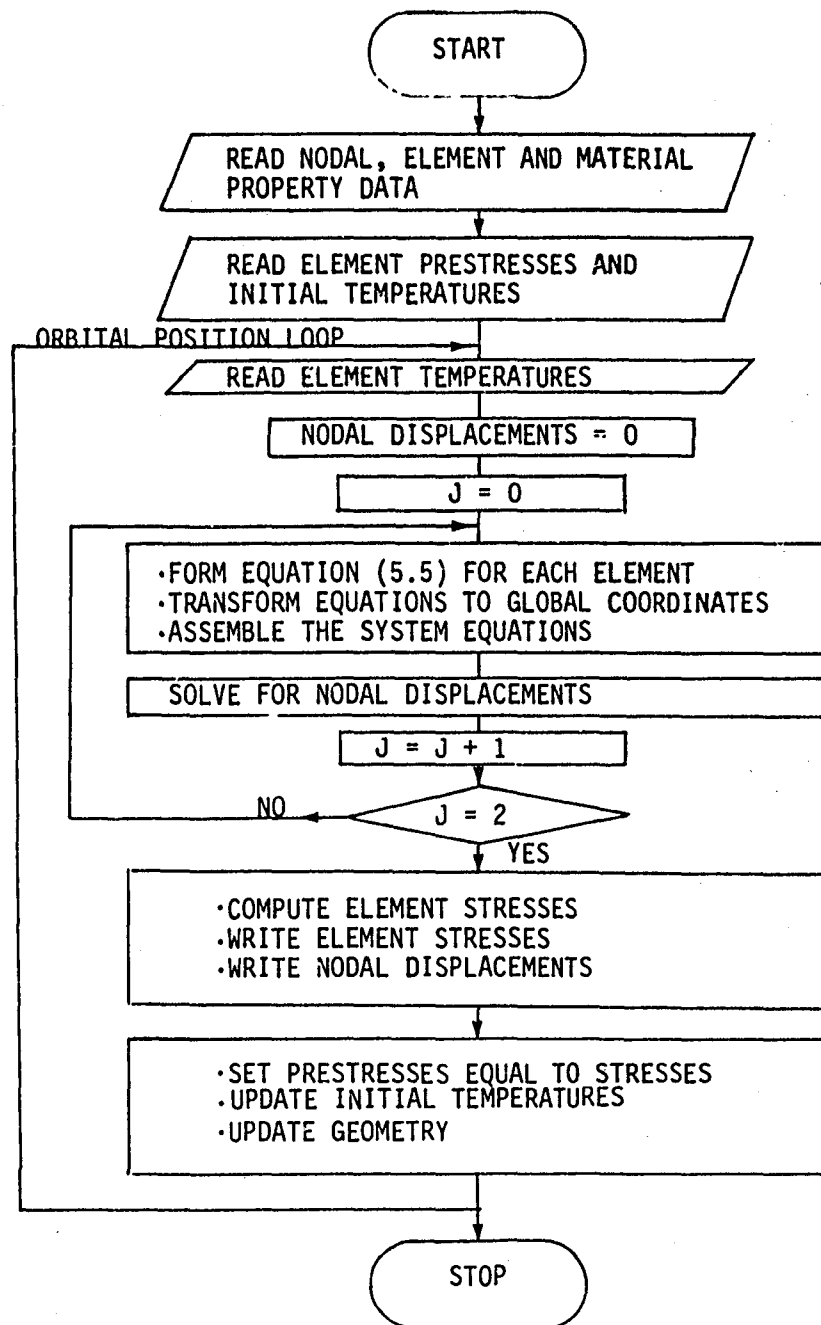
START

READ NODAL, ELEMENT AND MATERIAL PROPERTY DATA

READ ELEMENT PRESTRESSES AND INITIAL TEMPERATURES

ORBITAL POSITION LOOP

READ ELEMENT TEMPERATURES

NODAL DISPLACEMENTS = 0

J = 0

·FORM EQUATION (5.5) FOR EACH ELEMENT
·TRANSFORM EQUATIONS TO GLOBAL COORDINATES
·ASSEMBLE THE SYSTEM EQUATIONS

SOLVE FOR NODAL DISPLACEMENTS

J = J + 1

NO

J = 2

YES

·COMPUTE ELEMENT STRESSES
·WRITE ELEMENT STRESSES
·WRITE NODAL DISPLACEMENTS

·SET PRESTRESSES EQUAL TO STRESSES
·UPDATE INITIAL TEMPERATURES
·UPDATE GEOMETRY

STOP